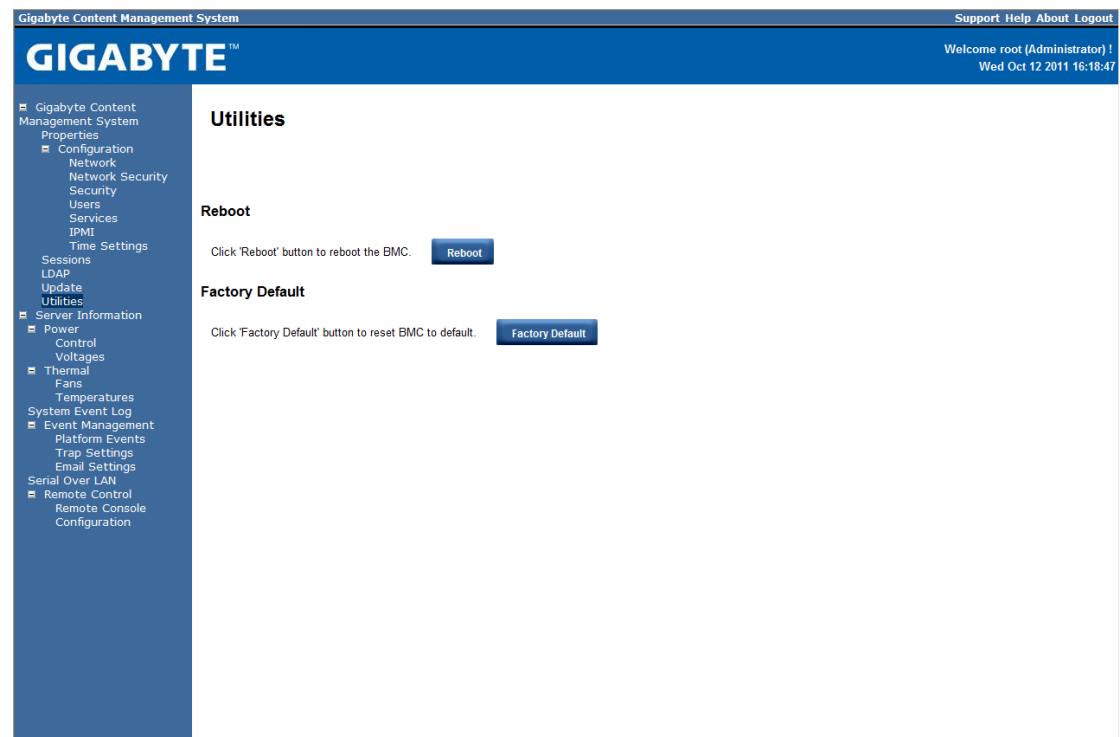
Gigabyte Content Management System

Support Help About Logout

GIGABYTE™

Welcome root (Administrator) !
Wed Oct 12 2011 16:18:47

Gigabyte Content Management System
Properties
Configuration
Network
Network Security
Security
Users
Services
IPMI
Time Settings
Sessions
LDAP
Update
Utilities
Server Information
Power
Control
Voltages
Thermal
Fans
Temperatures
System Event Log
Event Management
Platform Events
Trap Settings
Email Settings
Serial Over LAN
Remote Control
Remote Console
Configuration

Utilities

Reboot

Click 'Reboot' button to reboot the BMC. Reboot

Factory Default

Click 'Factory Default' button to reset BMC to default. Factory Default